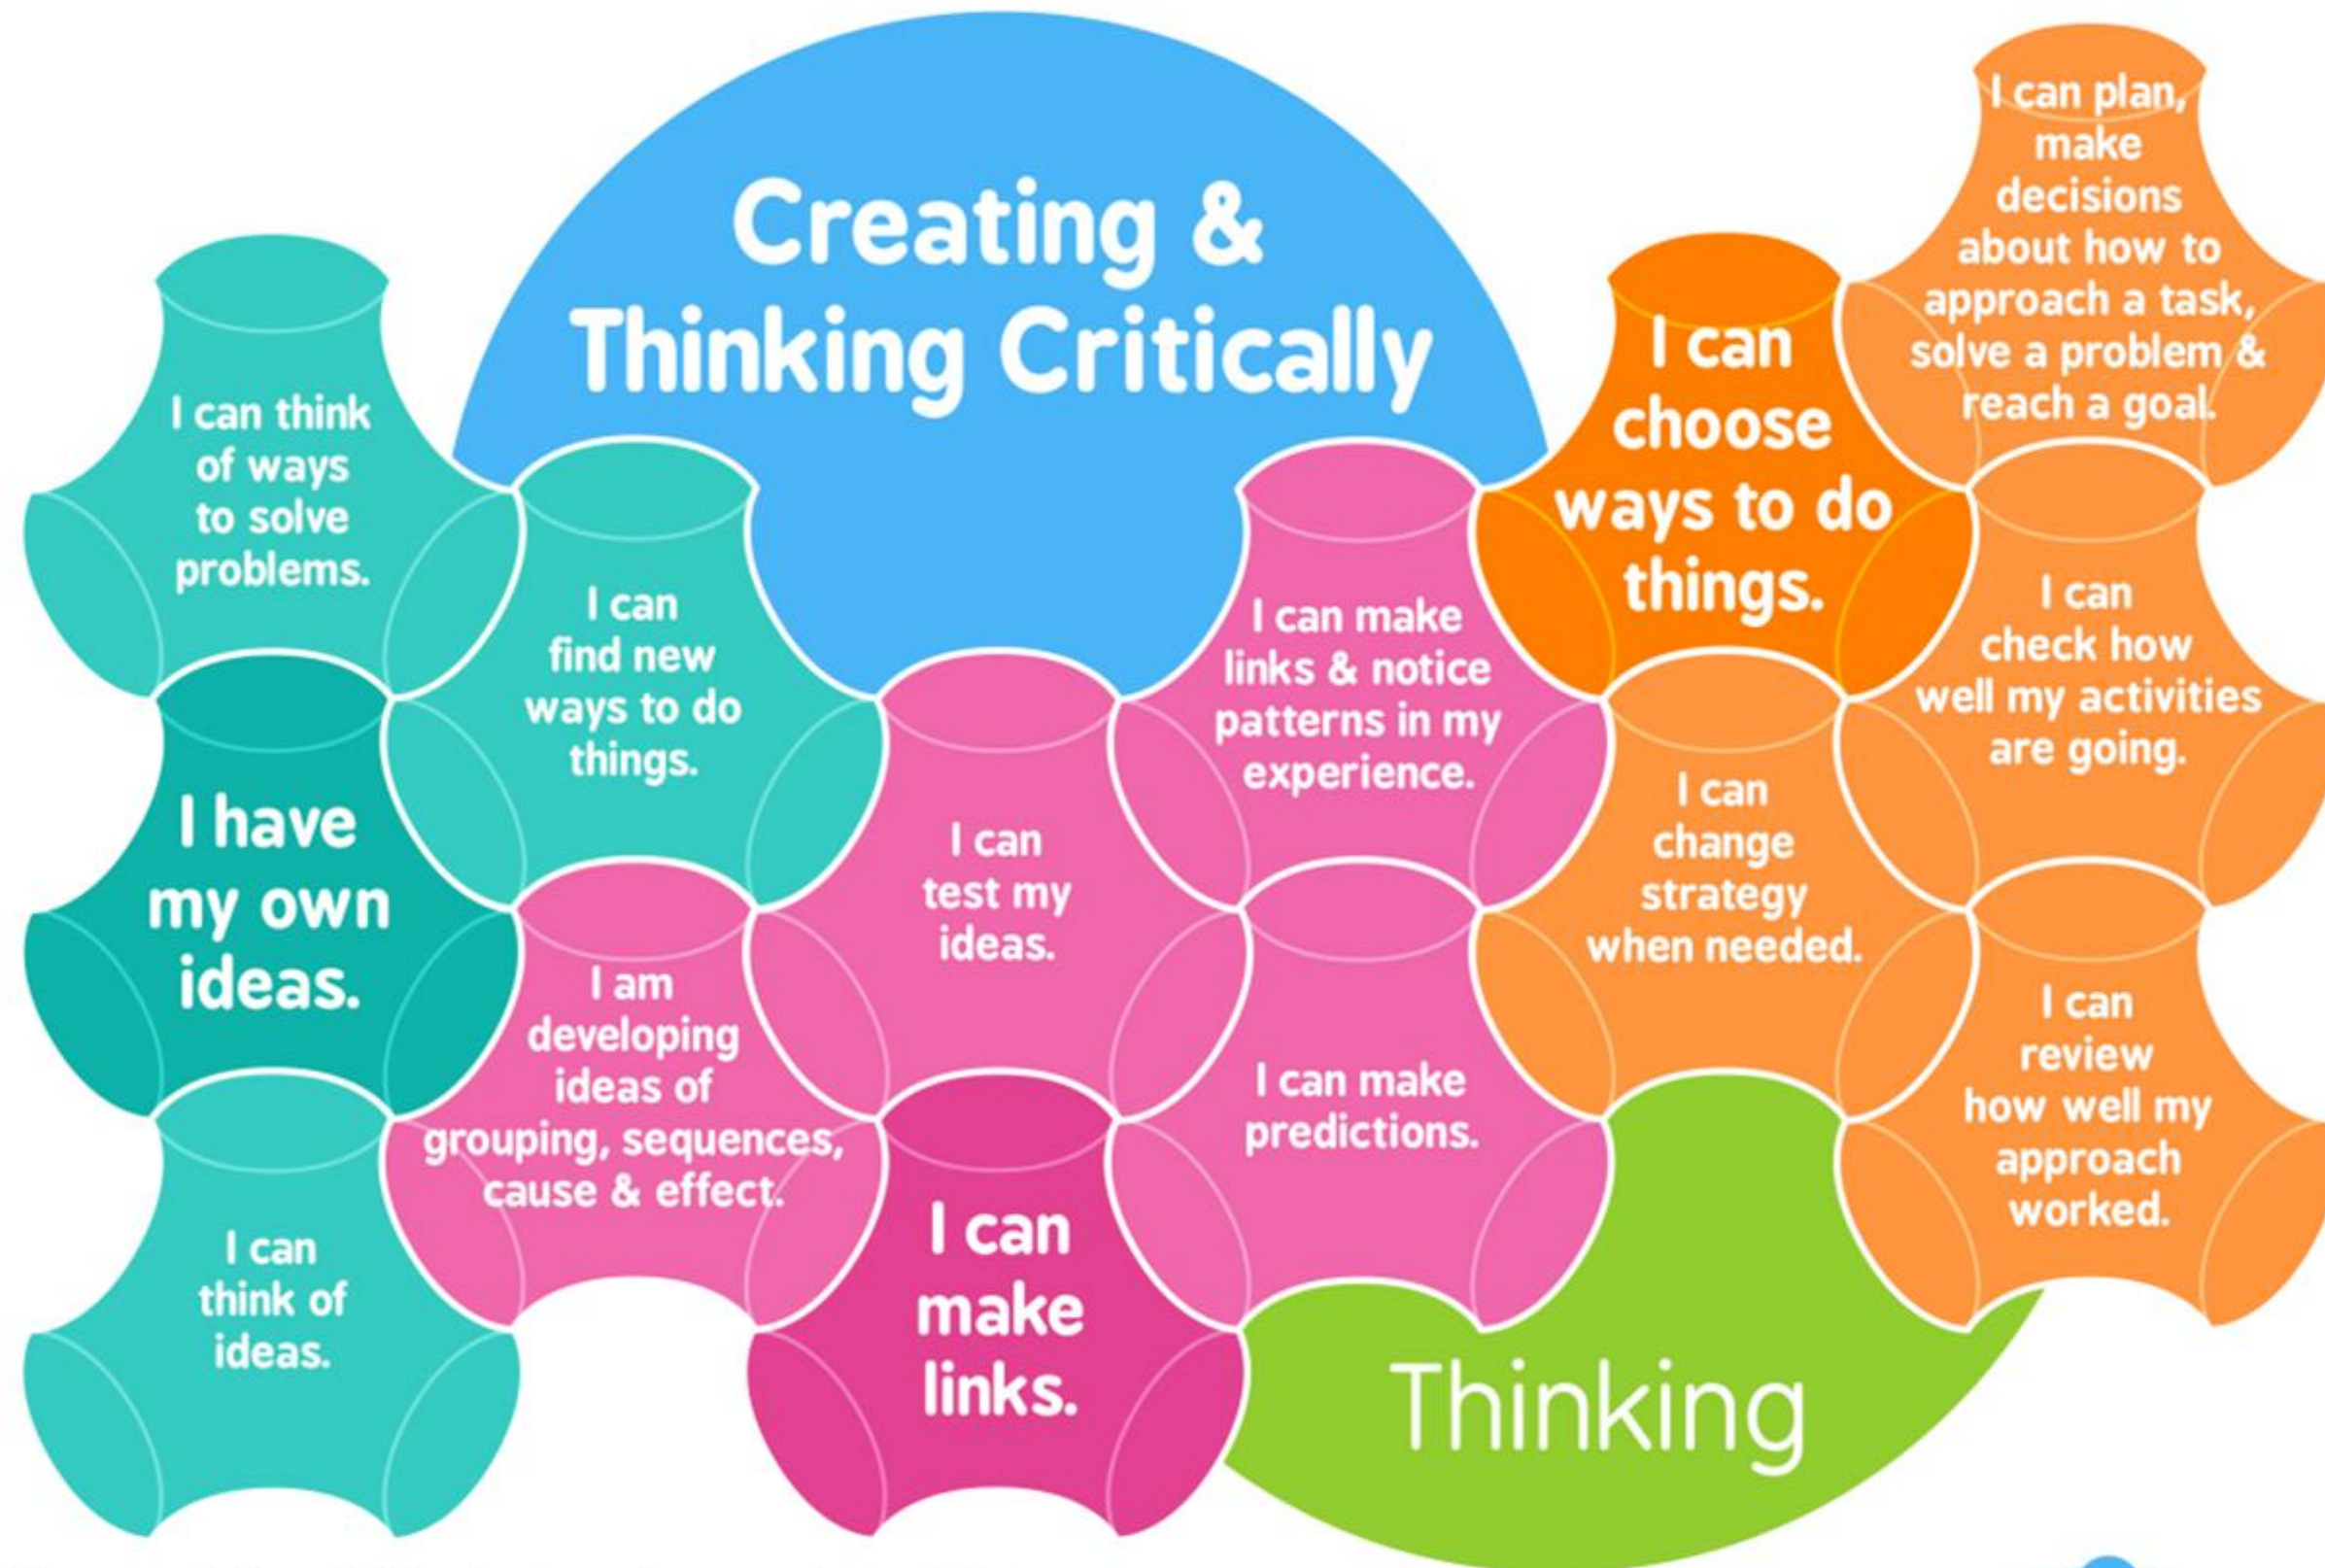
Creating & Thinking Critically

I can think of ways to solve problems.

I have my own ideas.

I can think of ideas.

I can find new ways to do things.

I am developing ideas of grouping, sequences, cause & effect.

I can test my ideas.

I can make links.

I can make links & notice patterns in my experience.

I can make predictions.

I can choose ways to do things.

I can plan, make decisions about how to approach a task, solve a problem & reach a goal.

I can check how well my activities are going.

I can change strategy when needed.

I can review how well my approach worked.

Thinking